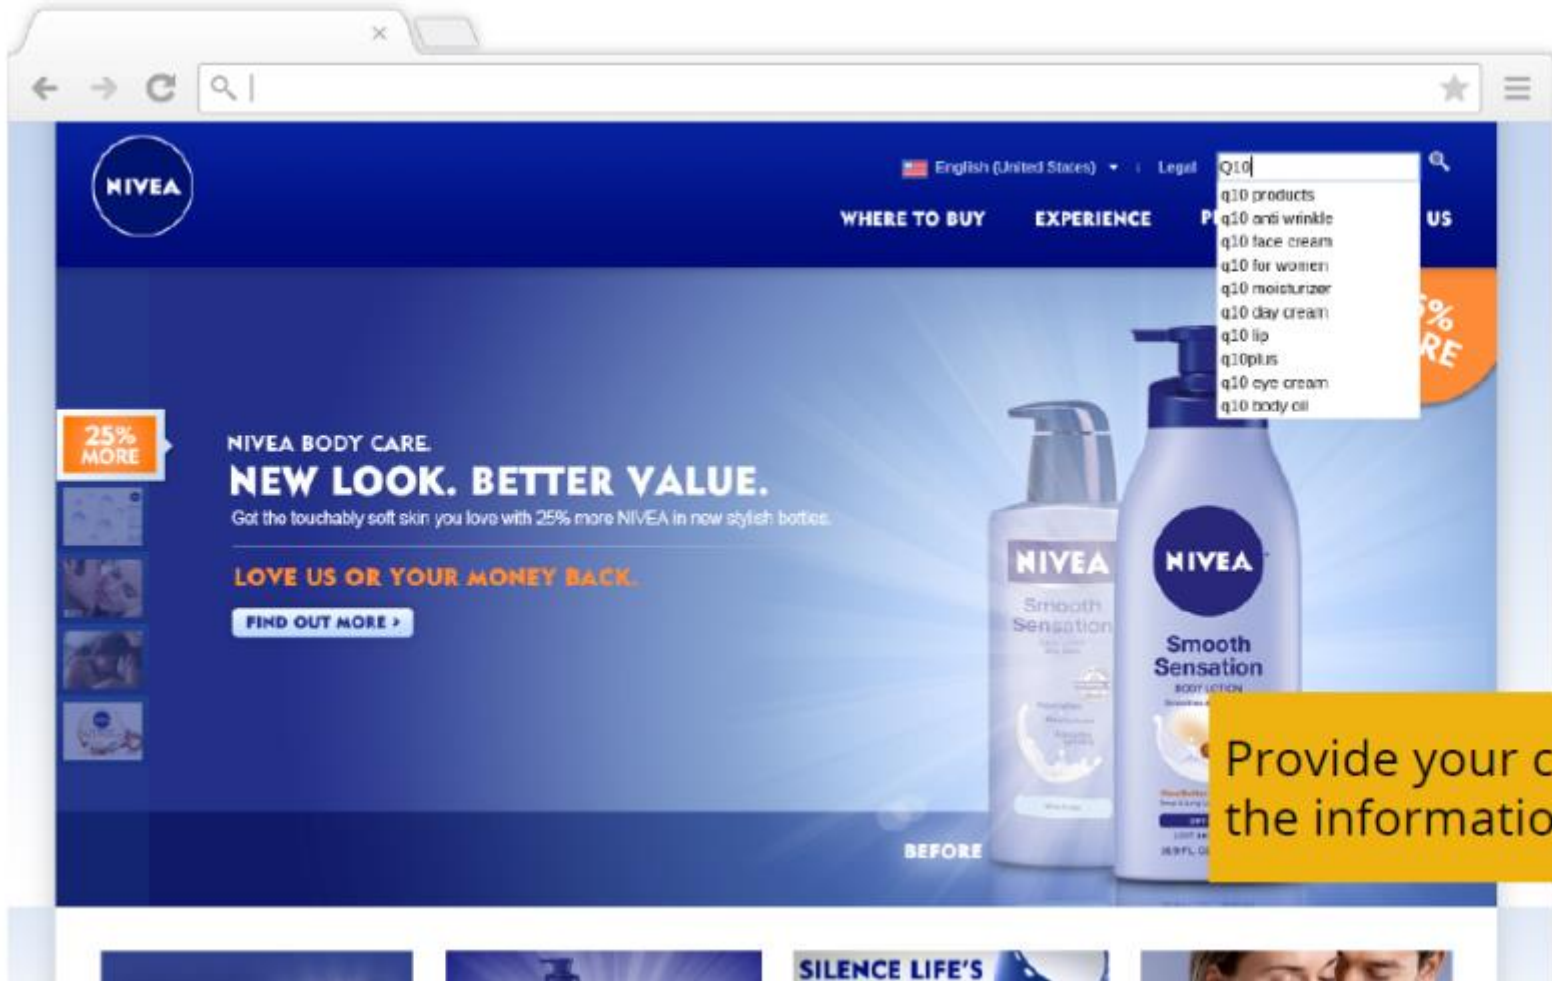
NIVEA

English (United States) | Legal

Q10

q10 products
q10 anti wrinkle
q10 face cream
q10 for women
q10 moisturizer
q10 day cream
q10 lip
q10plus
q10 eye cream
q10 body oil

WHERE TO BUY EXPERIENCE P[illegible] US

25% MORE

NIVEA BODY CARE.
NEW LOOK. BETTER VALUE.
Get the touchably soft skin you love with 25% more NIVEA in new stylish bottles.

LOVE US OR YOUR MONEY BACK.

FIND OUT MORE ›

NIVEA Smooth Sensation

NIVEA Smooth Sensation BODY LOTION

BEFORE

Provide your c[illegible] the informatio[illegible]

SILENCE LIFE'S